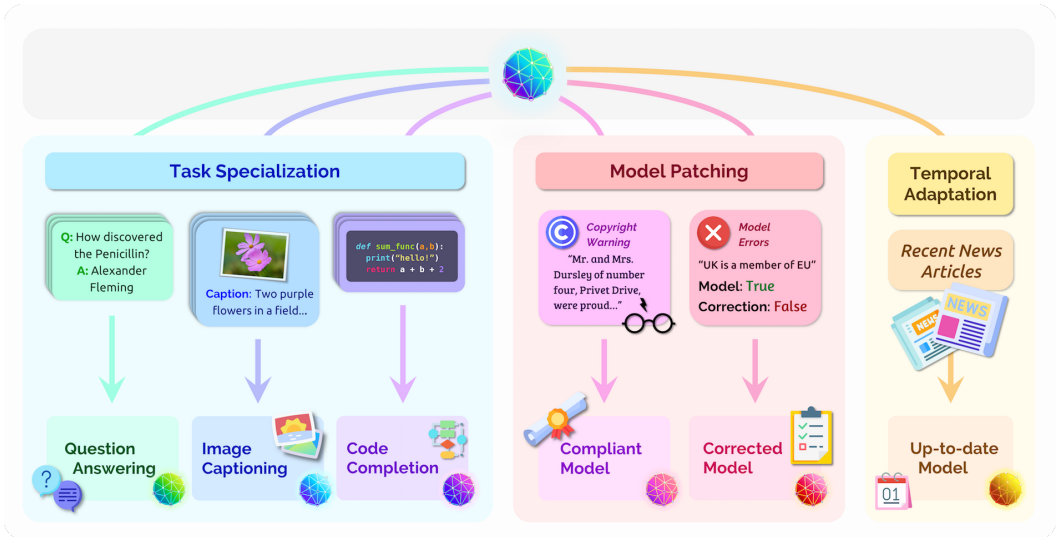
Task Specialization

Q: How discovered the Penicillin?
A: Alexander Fleming

Caption: Two purple flowers in a field...

def sum_func(a,b):
print("hello!")
return a + b + 2

Question Answering

Image Captioning

Code Completion

Model Patching

Copyright Warning

"Mr. and Mrs. Dursley of number four, Privet Drive, were proud..."

Model Errors

"UK is a member of EU"
Model: True
Correction: False

Compliant Model

Corrected Model

Temporal Adaptation

Recent News Articles

NEWS

NEWS

Up-to-date Model

01